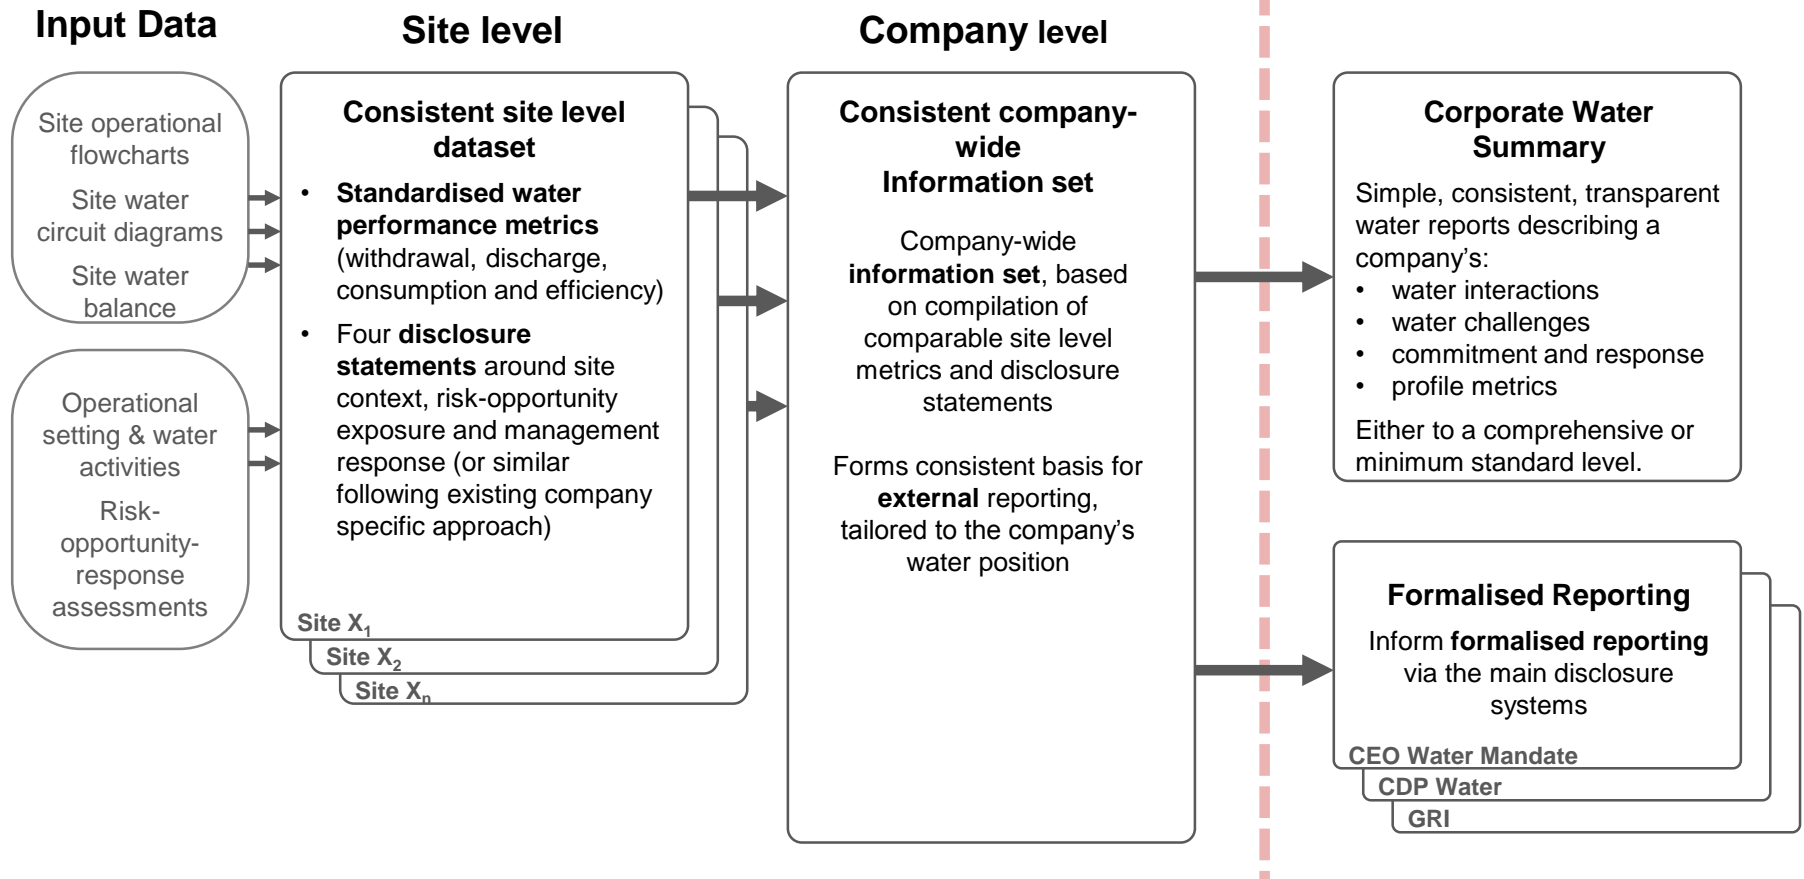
Input Data

Site level

Company level

Site operational flowcharts

Site water circuit diagrams

Site water balance

Operational setting & water activities

Risk-opportunity-response assessments

Consistent site level dataset

• Standardised water performance metrics (withdrawal, discharge, consumption and efficiency)

• Four disclosure statements around site context, risk-opportunity exposure and management response (or similar following existing company specific approach)

Site $X_1$

Site $X_2$

Site $X_n$

Consistent company-wide Information set

Company-wide information set, based on compilation of comparable site level metrics and disclosure statements

Forms consistent basis for external reporting, tailored to the company's water position

Corporate Water Summary

Simple, consistent, transparent water reports describing a company's:

• water interactions
• water challenges
• commitment and response
• profile metrics

Either to a comprehensive or minimum standard level.

Formalised Reporting

Inform formalised reporting via the main disclosure systems

CEO Water Mandate

CDP Water

GRI